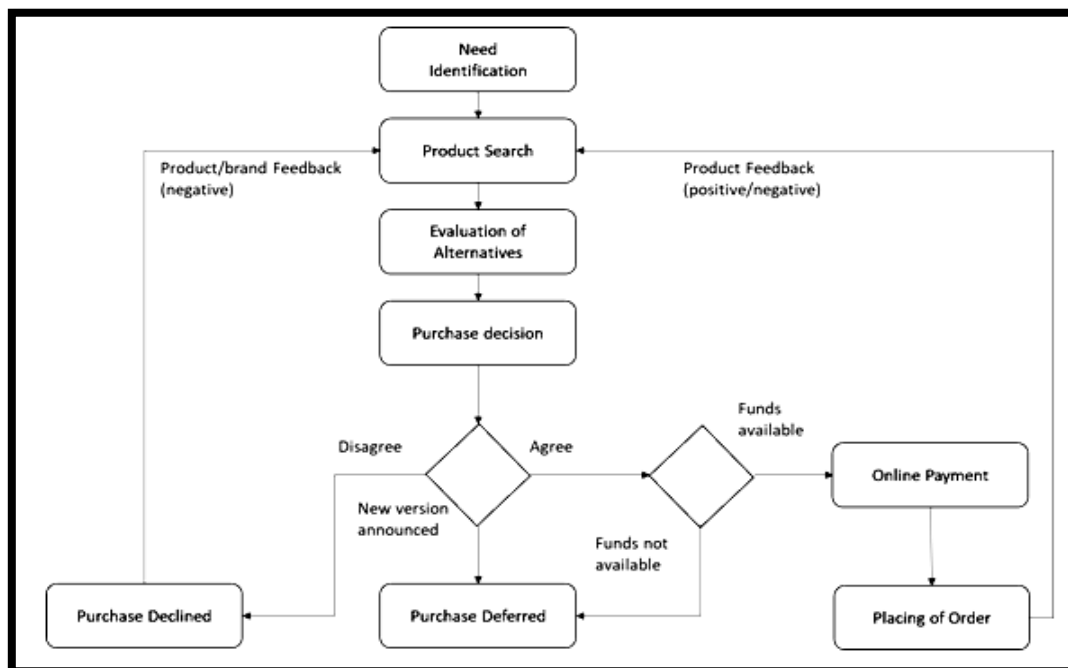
Need Identification

Product Search

Product/brand Feedback (negative)

Product Feedback (positive/negative)

Evaluation of Alternatives

Purchase decision

Disagree

Agree

Funds available

Online Payment

New version announced

Funds not available

Purchase Declined

Purchase Deferred

Placing of Order